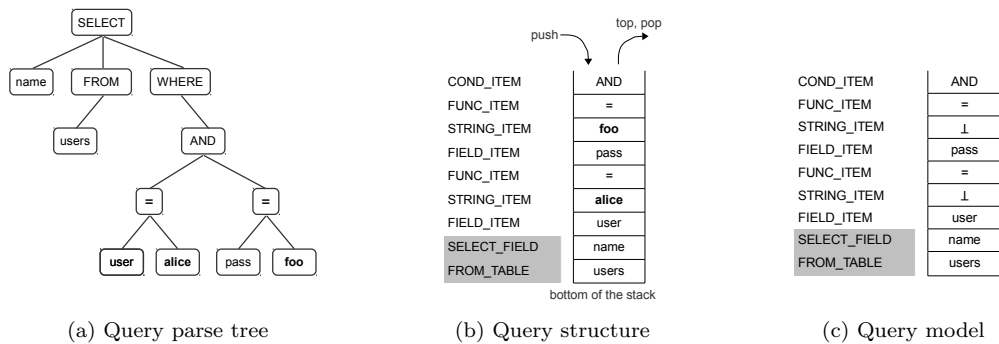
SELECT

name

FROM

WHERE

users

AND

=

=

user

alice

pass

foo

(a) Query parse tree

push

top, pop

| | |
|---|---|
| COND_ITEM | AND |
| FUNC_ITEM | = |
| STRING_ITEM | **foo** |
| FIELD_ITEM | pass |
| FUNC_ITEM | = |
| STRING_ITEM | **alice** |
| FIELD_ITEM | user |
| SELECT_FIELD | name |
| FROM_TABLE | users |

bottom of the stack

(b) Query structure

| | |
|---|---|
| COND_ITEM | AND |
| FUNC_ITEM | = |
| STRING_ITEM | $\perp$ |
| FIELD_ITEM | pass |
| FUNC_ITEM | = |
| STRING_ITEM | $\perp$ |
| FIELD_ITEM | user |
| SELECT_FIELD | name |
| FROM_TABLE | users |

(c) Query model